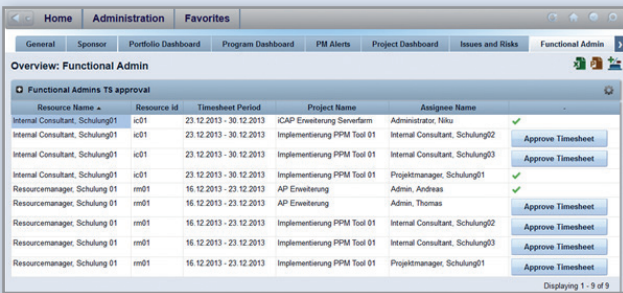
Home Administration Favorites

General Sponsor Portfolio Dashboard Program Dashboard PM Alerts Project Dashboard Issues and Risks Functional Admin

Overview: Functional Admin

Functional Admins TS approval

| Resource Name ▲ | Resource id | Timesheet Period | Project Name | Assignee Name | - |
|---|---|---|---|---|---|
| Internal Consultant, Schulung01 | ic01 | 23.12.2013 - 30.12.2013 | iCAP Erweiterung Serverfarm | Administrator, Niku | ✓ |
| Internal Consultant, Schulung01 | ic01 | 23.12.2013 - 30.12.2013 | Implementierung PPM Tool 01 | Internal Consultant, Schulung02 | Approve Timesheet |
| Internal Consultant, Schulung01 | ic01 | 23.12.2013 - 30.12.2013 | Implementierung PPM Tool 01 | Internal Consultant, Schulung03 | Approve Timesheet |
| Internal Consultant, Schulung01 | ic01 | 23.12.2013 - 30.12.2013 | Implementierung PPM Tool 01 | Projektmanager, Schulung01 | ✓ |
| Resourcemanager, Schulung 01 | rm01 | 16.12.2013 - 23.12.2013 | AP Erweiterung | Admin, Andreas | ✓ |
| Resourcemanager, Schulung 01 | rm01 | 16.12.2013 - 23.12.2013 | AP Erweiterung | Admin, Thomas | Approve Timesheet |
| Resourcemanager, Schulung 01 | rm01 | 16.12.2013 - 23.12.2013 | Implementierung PPM Tool 01 | Internal Consultant, Schulung02 | Approve Timesheet |
| Resourcemanager, Schulung 01 | rm01 | 16.12.2013 - 23.12.2013 | Implementierung PPM Tool 01 | Internal Consultant, Schulung03 | Approve Timesheet |
| Resourcemanager, Schulung 01 | rm01 | 16.12.2013 - 23.12.2013 | Implementierung PPM Tool 01 | Projektmanager, Schulung01 | Approve Timesheet |

Displaying 1 - 9 of 9